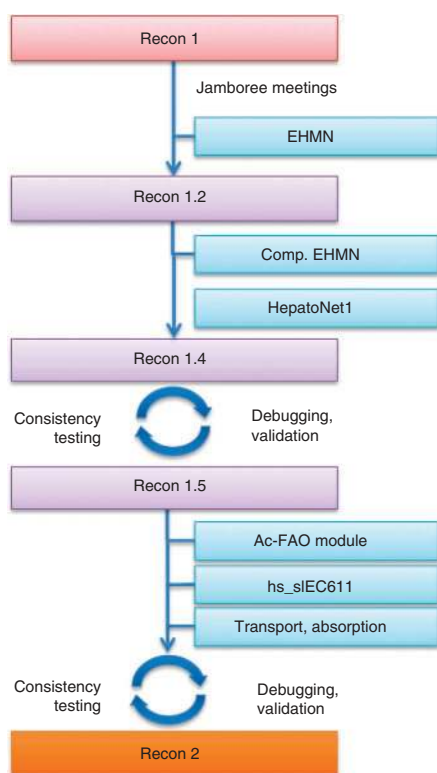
Recon 1

Jamboree meetings

EHMN

Recon 1.2

Comp. EHMN

HepatoNet1

Recon 1.4

Consistency testing

Debugging, validation

Recon 1.5

Ac-FAO module

hs_slEC611

Transport, absorption

Consistency testing

Debugging, validation

Recon 2